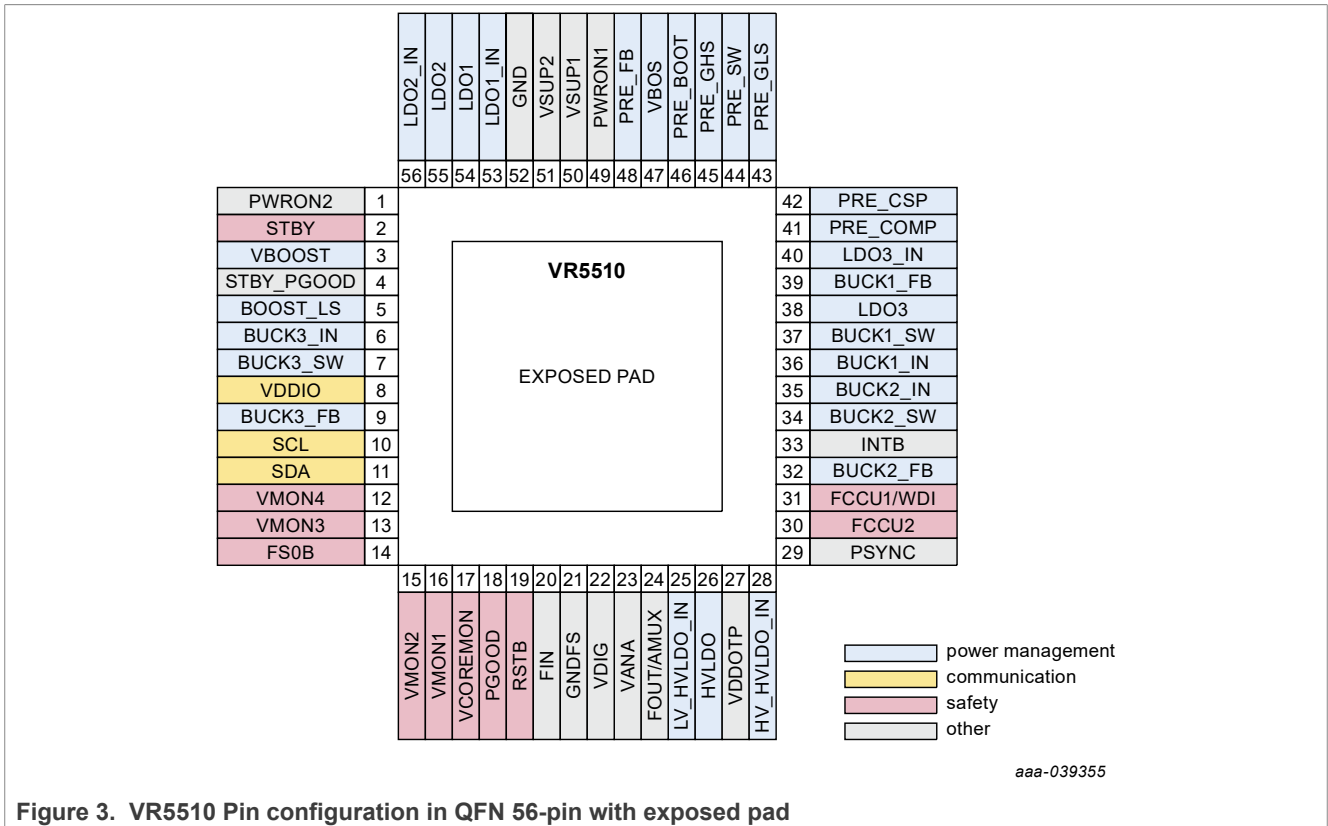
| LDO2_IN | LDO2 | LDO1 | LDO1_IN | GND | VSUP2 | VSUP1 | PWRON1 | PRE_FB | VBOS | PRE_BOOT | PRE_GHS | PRE_SW | PRE_GLS |
|---|---|---|---|---|---|---|---|---|---|---|---|---|---|
| 56 | 55 | 54 | 53 | 52 | 51 | 50 | 49 | 48 | 47 | 46 | 45 | 44 | 43 |

| | |
|---|---|
| PWRON2 | 1 |
| STBY | 2 |
| VBOOST | 3 |
| STBY_PGOOD | 4 |
| BOOST_LS | 5 |
| BUCK3_IN | 6 |
| BUCK3_SW | 7 |
| VDDIO | 8 |
| BUCK3_FB | 9 |
| SCL | 10 |
| SDA | 11 |
| VMON4 | 12 |
| VMON3 | 13 |
| FS0B | 14 |

VR5510

EXPOSED PAD

| | |
|---|---|
| 42 | PRE_CSP |
| 41 | PRE_COMP |
| 40 | LDO3_IN |
| 39 | BUCK1_FB |
| 38 | LDO3 |
| 37 | BUCK1_SW |
| 36 | BUCK1_IN |
| 35 | BUCK2_IN |
| 34 | BUCK2_SW |
| 33 | INTB |
| 32 | BUCK2_FB |
| 31 | FCCU1/WDI |
| 30 | FCCU2 |
| 29 | PSYNC |

| 15 | 16 | 17 | 18 | 19 | 20 | 21 | 22 | 23 | 24 | 25 | 26 | 27 | 28 |
|---|---|---|---|---|---|---|---|---|---|---|---|---|---|
| VMON2 | VMON1 | VCOREMON | PGOOD | RSTB | FIN | GNDFS | VDIG | VANA | FOUT/AMUX | LV_HVLDO_IN | HVLDO | VDDOTP | HV_HVLDO_IN |

power management
communication
safety
other

aaa-039355

Figure 3. VR5510 Pin configuration in QFN 56-pin with exposed pad